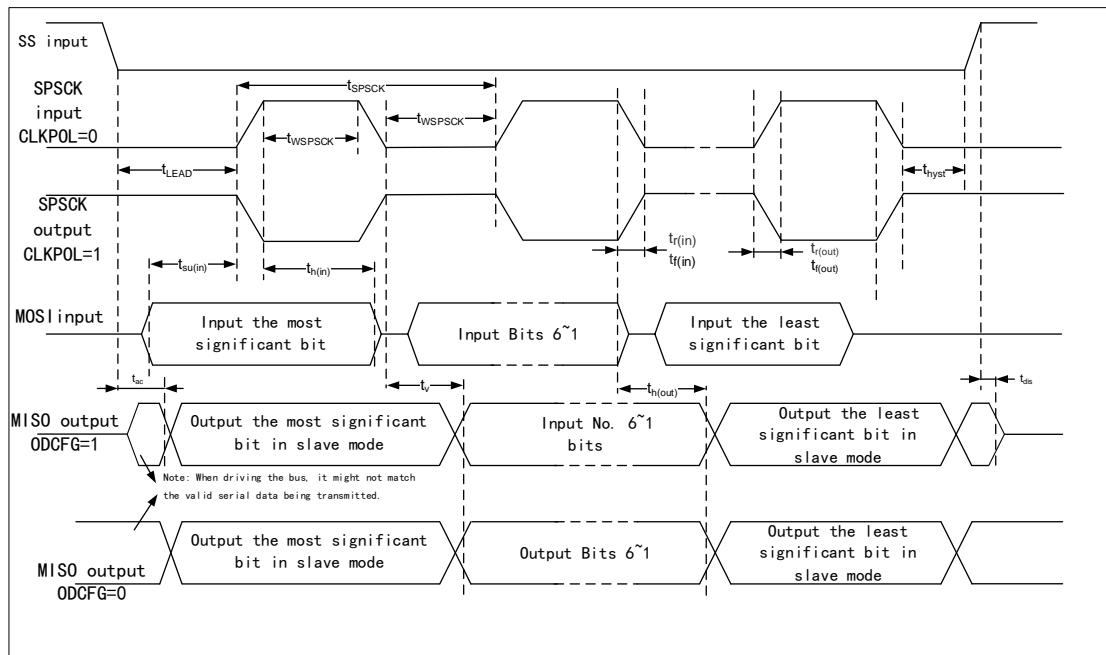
SS input

SPSCK input CLKPOL=0

$t_{SPSCK}$

$t_{WSPSCK}$

$t_{WSPSCK}$

$t_{LEAD}$

$t_{hyst}$

SPSCK output CLKPOL=1

$t_{r(in)}$
$t_{f(in)}$

$t_{r(out)}$
$t_{f(out)}$

$t_{su(in)}$

$t_{h(in)}$

MOSIinput

Input the most significant bit

Input Bits 6~1

Input the least significant bit

$t_{ac}$

$t_v$

$t_{h(out)}$

$t_{dis}$

MISO output ODCFG=1

Output the most significant bit in slave mode

Input No. 6~1 bits

Output the least significant bit in slave mode

Note: When driving the bus, it might not match the valid serial data being transmitted.

Output the most significant bit in slave mode

Output Bits 6~1

Output the least significant bit in slave mode

MISO output ODCFG=0